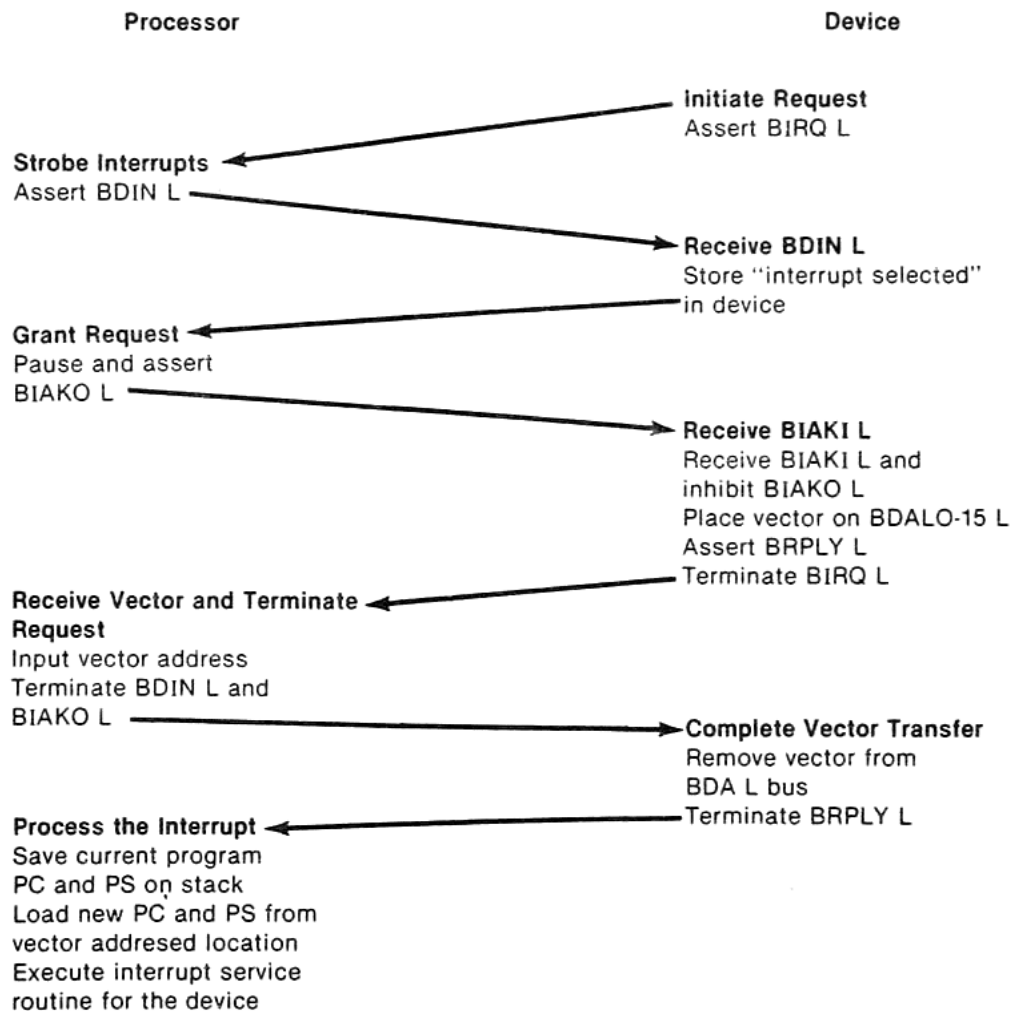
Processor

Device

Initiate Request
Assert BIRQ L

Strobe Interrupts
Assert BDIN L

Receive BDIN L
Store "interrupt selected" in device

Grant Request
Pause and assert BIAKO L

Receive BIAKI L
Receive BIAKI L and inhibit BIAKO L
Place vector on BDALO-15 L
Assert BRPLY L
Terminate BIRQ L

Receive Vector and Terminate Request
Input vector address
Terminate BDIN L and BIAKO L

Complete Vector Transfer
Remove vector from BDA L bus
Terminate BRPLY L

Process the Interrupt
Save current program PC and PS on stack
Load new PC and PS from vector addresed location
Execute interrupt service routine for the device